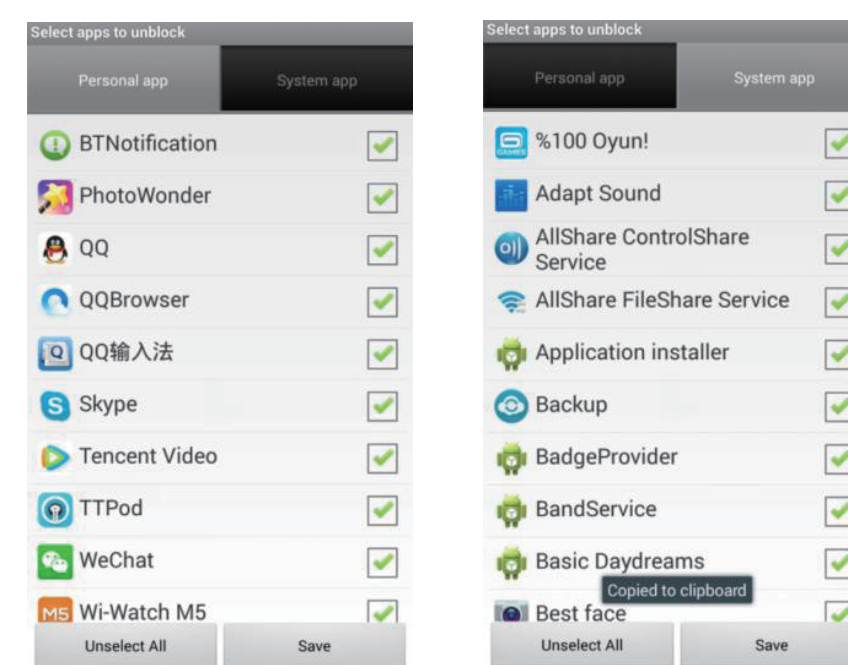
Select apps to unblock

Personal app

System app

BTNotification

PhotoWonder

QQ

QQBrowser

QQ输入法

Skype

Tencent Video

TTPod

WeChat

M5 Wi-Watch M5

Unselect All

Save

Select apps to unblock

Personal app

System app

GAMES %100 Oyun!

Adapt Sound

AllShare ControlShare Service

AllShare FileShare Service

Application installer

Backup

BadgeProvider

BandService

Basic Daydreams

Copied to clipboard

Best face

Unselect All

Save